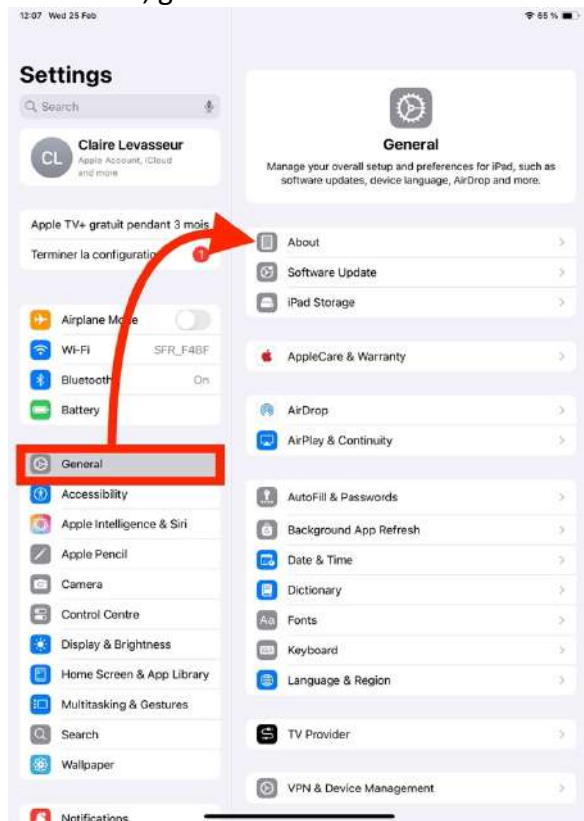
12:07 Wed 25 Feb

65 %

Settings

Search

CL Claire Levasseur
Apple Account, iCloud and more

Apple TV+ gratuit pendant 3 mois

Terminer la configuration 1

Airplane Mode

Wi-Fi SFR_F4BF

Bluetooth On

Battery

General

Accessibility

Apple Intelligence & Siri

Apple Pencil

Camera

Control Centre

Display & Brightness

Home Screen & App Library

Multitasking & Gestures

Search

Wallpaper

Notifications

General

Manage your overall setup and preferences for iPad, such as software updates, device language, AirDrop and more.

About

Software Update

iPad Storage

AppleCare & Warranty

AirDrop

AirPlay & Continuity

AutoFill & Passwords

Background App Refresh

Date & Time

Dictionary

Fonts

Keyboard

Language & Region

TV Provider

VPN & Device Management